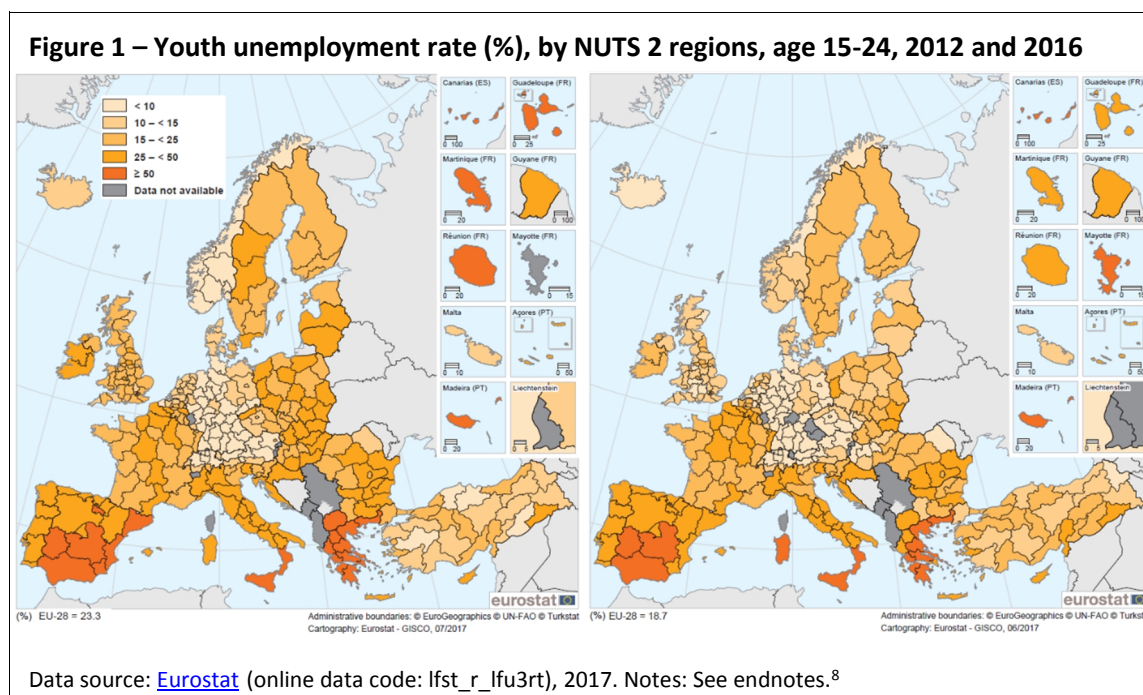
Figure 1 – Youth unemployment rate (%), by NUTS 2 regions, age 15-24, 2012 and 2016

< 10
10 – < 15
15 – < 25
25 – < 50
≥ 50
Data not available

Canarias (ES)
0 100
Guadeloupe (FR)
0 25
Martinique (FR)
0 20
Guyane (FR)
0 100
Réunion (FR)
0 20
Mayotte (FR)
0 15
Malta
0 10
Açores (PT)
0 50
Madeira (PT)
0 20
Liechtenstein
0 5

eurostat

(%) EU-28 = 23.3
Administrative boundaries: © EuroGeographics © UN-FAO © Turkstat
Cartography: Eurostat - GISCO, 07/2017

Canarias (ES)
0 100
Guadeloupe (FR)
0 25
Martinique (FR)
0 20
Guyane (FR)
0 100
Réunion (FR)
0 20
Mayotte (FR)
0 15
Malta
0 10
Açores (PT)
0 50
Madeira (PT)
0 20
Liechtenstein

eurostat

(%) EU-28 = 18.7
Administrative boundaries: © EuroGeographics © UN-FAO © Turkstat
Cartography: Eurostat - GISCO, 06/2017

Data source: Eurostat (online data code: lfst_r_lfu3rt), 2017. Notes: See endnotes.$^{8}$